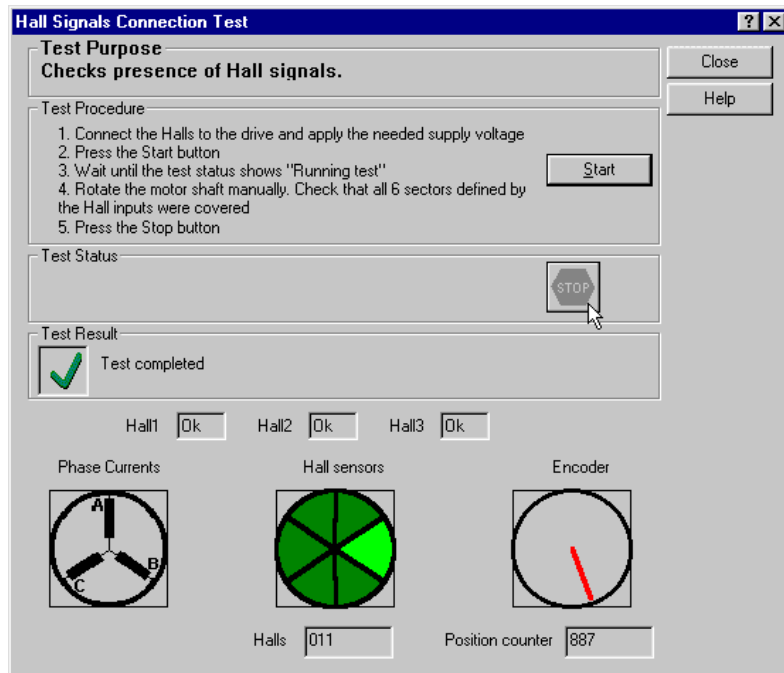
Hall Signals Connection Test

? ×

Test Purpose
Checks presence of Hall signals.

Close

Help

Test Procedure
1. Connect the Halls to the drive and apply the needed supply voltage
2. Press the Start button
3. Wait until the test status shows "Running test"
4. Rotate the motor shaft manually. Check that all 6 sectors defined by the Hall inputs were covered
5. Press the Stop button

Start

Test Status

STOP

Test Result

Test completed

Hall1 Ok Hall2 Ok Hall3 Ok

Phase Currents

A

B

C

Hall sensors

Encoder

Halls 011

Position counter 887